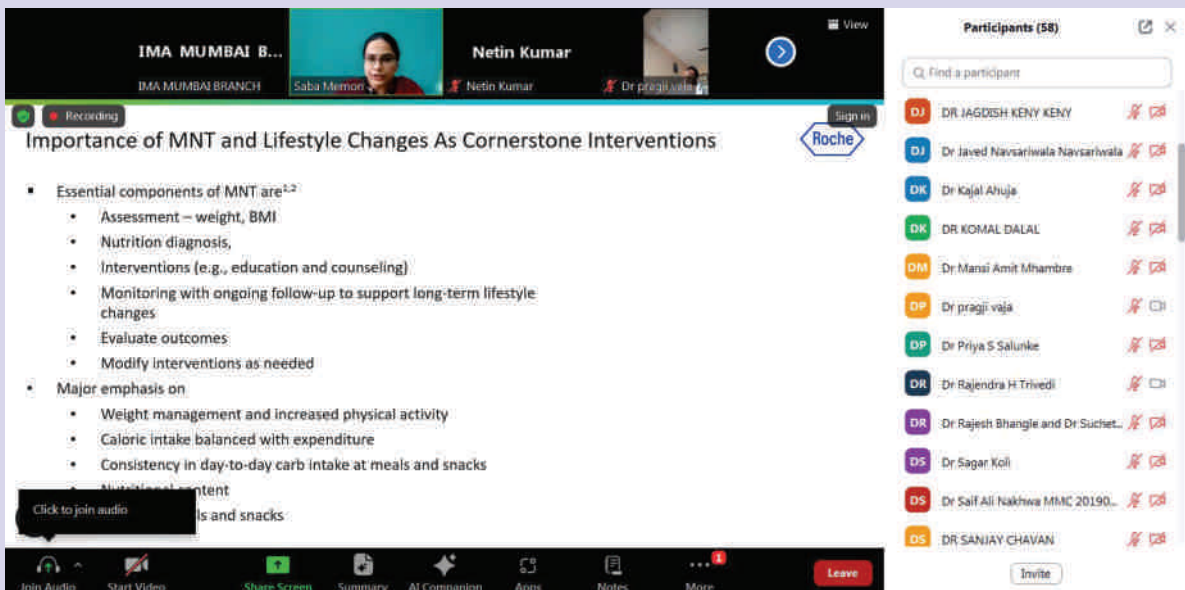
IMA MUMBAI B...
IMA MUMBAI BRANCH
Saba Memon
Netin Kumar
Netin Kumar
Dr pragji vaja
View

Recording
Sign in

Importance of MNT and Lifestyle Changes As Cornerstone Interventions
Roche

- Essential components of MNT are$^{1,2}$
  - Assessment – weight, BMI
  - Nutrition diagnosis,
  - Interventions (e.g., education and counseling)
  - Monitoring with ongoing follow-up to support long-term lifestyle changes
  - Evaluate outcomes
  - Modify interventions as needed
- Major emphasis on
  - Weight management and increased physical activity
  - Caloric intake balanced with expenditure
  - Consistency in day-to-day carb intake at meals and snacks
  - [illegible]tent
  - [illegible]ls and snacks

Click to join audio

Join Audio
Start Video
Share Screen
Summary
AI Companion
Apps
Notes
1
More
Leave

Participants (58)
Find a participant
DJ DR JAGDISH KENY KENY
DJ Dr Javed Navsariwala Navsariwala
DK Dr Kajal Ahuja
DK DR KOMAL DALAL
DM Dr Mansi Amit Mhambre
DP Dr pragji vaja
DP Dr Priya S Salunke
DR Dr Rajendra H Trivedi
DR Dr Rajesh Bhangle and Dr Suchet...
DS Dr Sagar Koli
DS Dr Saif Ali Nakhwa MMC 20190...
DS DR SANJAY CHAVAN
Invite